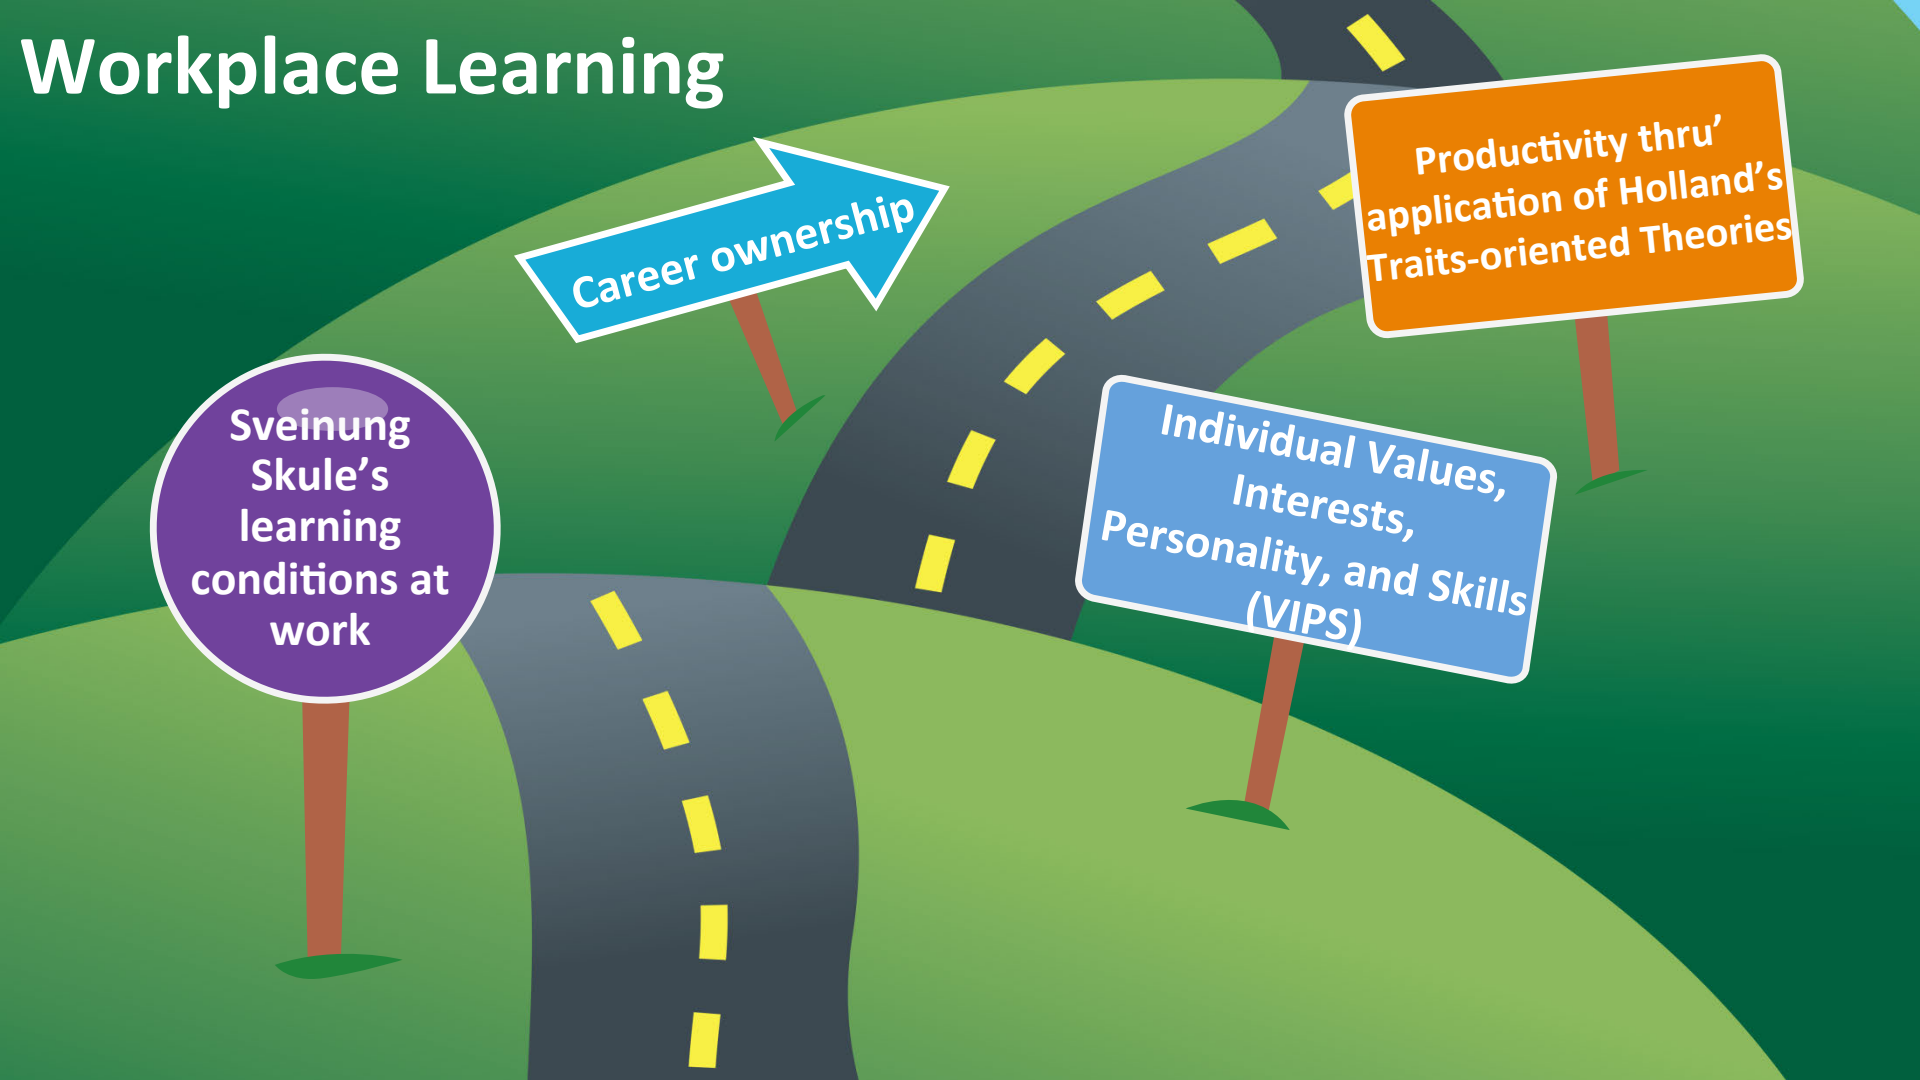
Workplace Learning

Sveinung Skule's learning conditions at work

Career ownership

Individual Values, Interests, Personality, and Skills (VIPS)

Productivity thru' application of Holland's Traits-oriented Theories